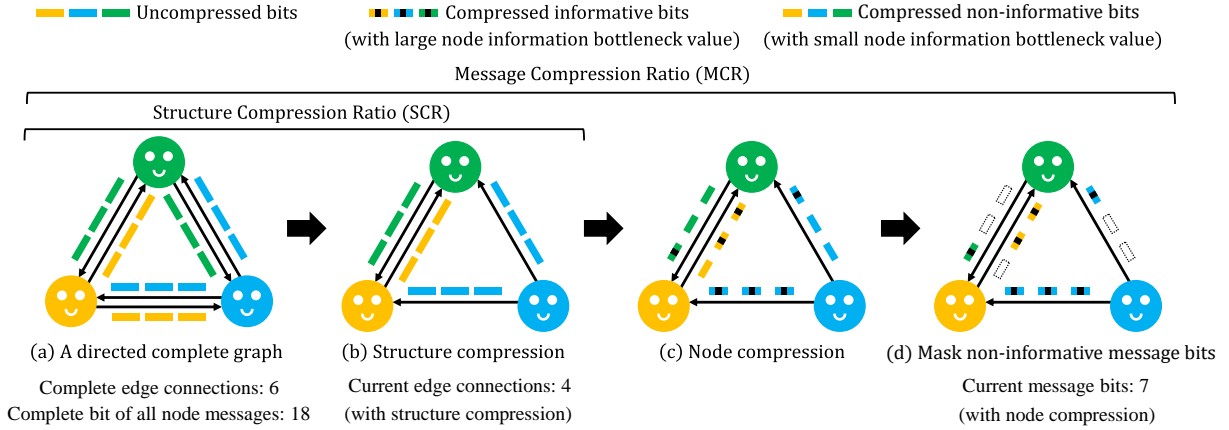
Uncompressed bits

Compressed informative bits (with large node information bottleneck value)

Compressed non-informative bits (with small node information bottleneck value)

Message Compression Ratio (MCR)

Structure Compression Ratio (SCR)

(a) A directed complete graph

Complete edge connections: 6

Complete bit of all node messages: 18

(b) Structure compression

Current edge connections: 4

(with structure compression)

(c) Node compression

(d) Mask non-informative message bits

Current message bits: 7

(with node compression)